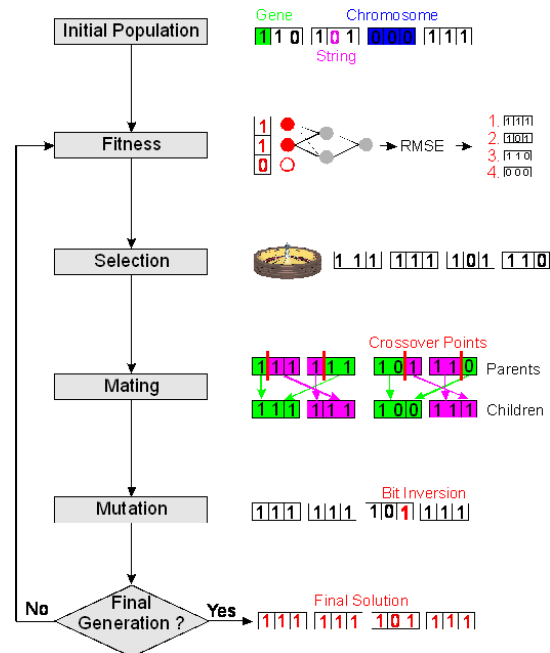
Initial Population

Gene Chromosome

1 1 0 1 0 1 0 0 0 1 1 1

String

Fitness

1
1
0

RMSE

1. 1 1 1
2. 1 0 1
3. 1 1 0
4. 0 0 0

Selection

1 1 1 1 1 1 1 0 1 1 1 0

Mating

Crossover Points

1 1 1 1 1 1 1 0 1 1 1 0 Parents

1 1 1 1 1 1 1 0 0 1 1 1 Children

Mutation

Bit Inversion

1 1 1 1 1 1 1 0 1 1 1 1

No

Final Generation ?

Yes

Final Solution

1 1 1 1 1 1 1 0 1 1 1 1